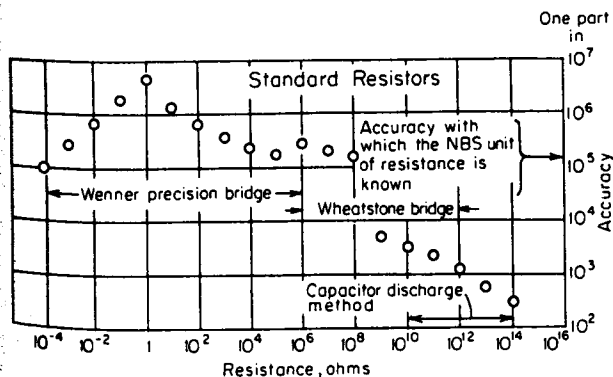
One part in

$10^7$
$10^6$
$10^5$
$10^4$
$10^3$
$10^2$

Accuracy

Standard Resistors

Accuracy with which the NBS unit of resistance is known

Wenner precision bridge

Wheatstone bridge

Capacitor discharge method

$10^{-4}$ $10^{-2}$ 1 $10^2$ $10^4$ $10^6$ $10^8$ $10^{10}$ $10^{12}$ $10^{14}$ $10^{16}$

Resistance, ohms